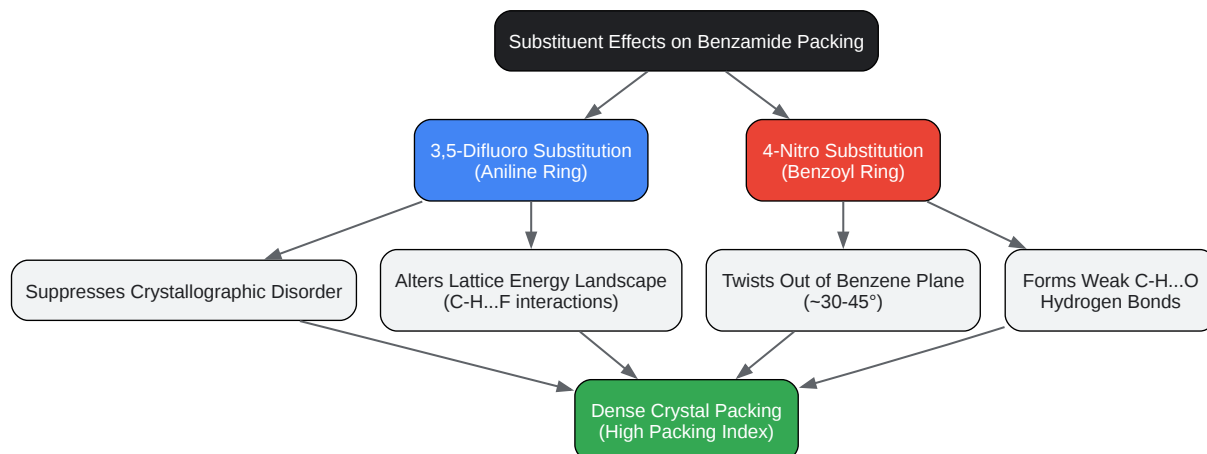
Substituent Effects on Benzamide Packing

3,5-Difluoro Substitution
(Aniline Ring)

4-Nitro Substitution
(Benzoyl Ring)

Suppresses Crystallographic Disorder

Alters Lattice Energy Landscape
(C-H...F interactions)

Twists Out of Benzene Plane
(~30-45°)

Forms Weak C-H...O
Hydrogen Bonds

Dense Crystal Packing
(High Packing Index)